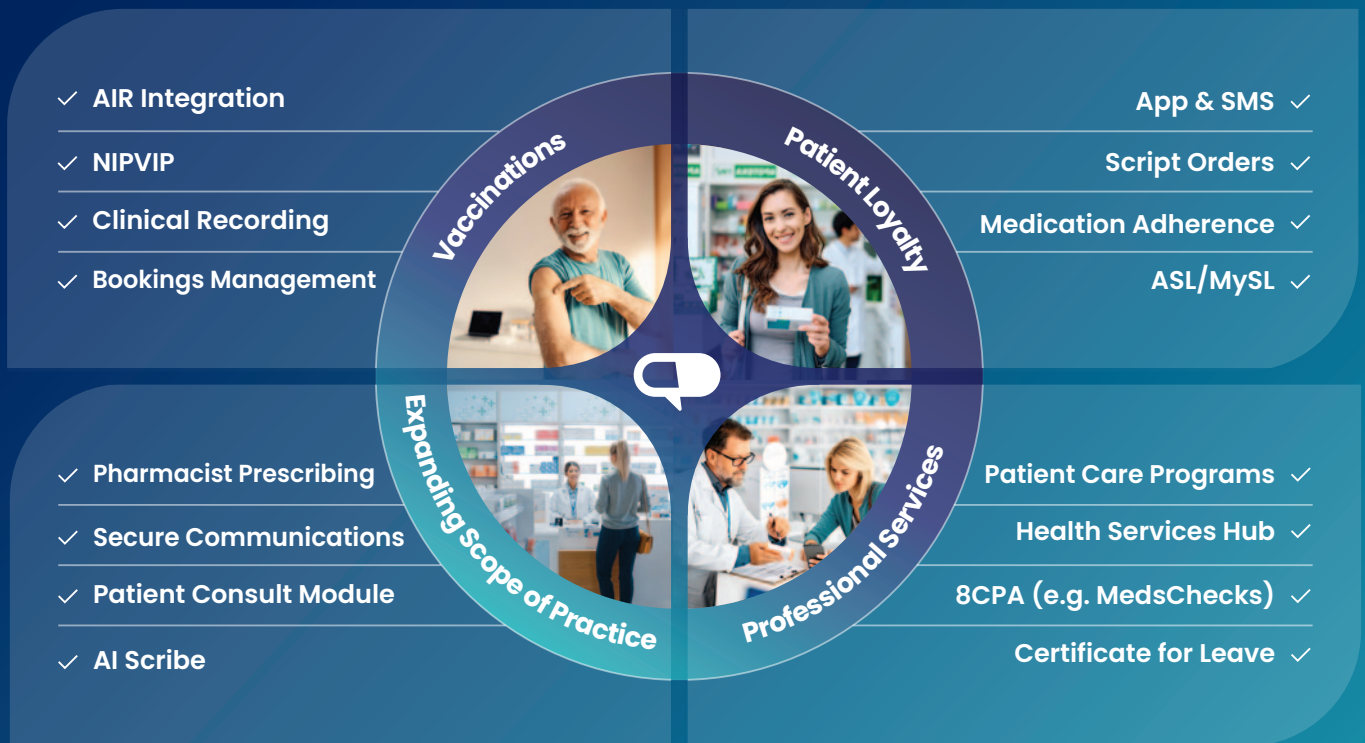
✓ AIR Integration
✓ NIPVIP
✓ Clinical Recording
✓ Bookings Management

App & SMS ✓
Script Orders ✓
Medication Adherence ✓
ASL/MySL ✓

Vaccinations
Patient Loyalty
Expanding Scope of Practice
Professional Services

✓ Pharmacist Prescribing
✓ Secure Communications
✓ Patient Consult Module
✓ AI Scribe

Patient Care Programs ✓
Health Services Hub ✓
8CPA (e.g. MedsChecks) ✓
Certificate for Leave ✓